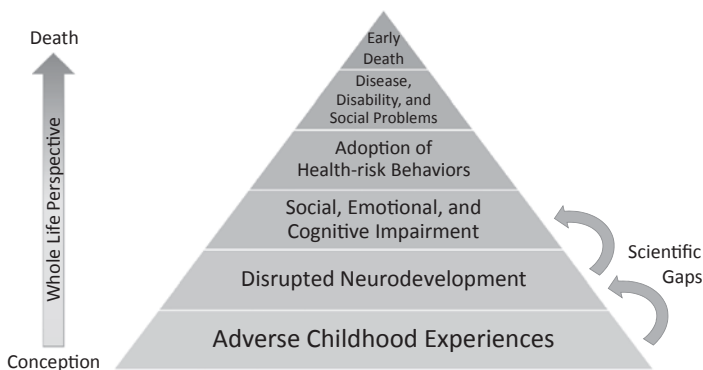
Death

Whole Life Perspective

Conception

Early Death

Disease, Disability, and Social Problems

Adoption of Health-risk Behaviors

Social, Emotional, and Cognitive Impairment

Disrupted Neurodevelopment

Adverse Childhood Experiences

Scientific Gaps